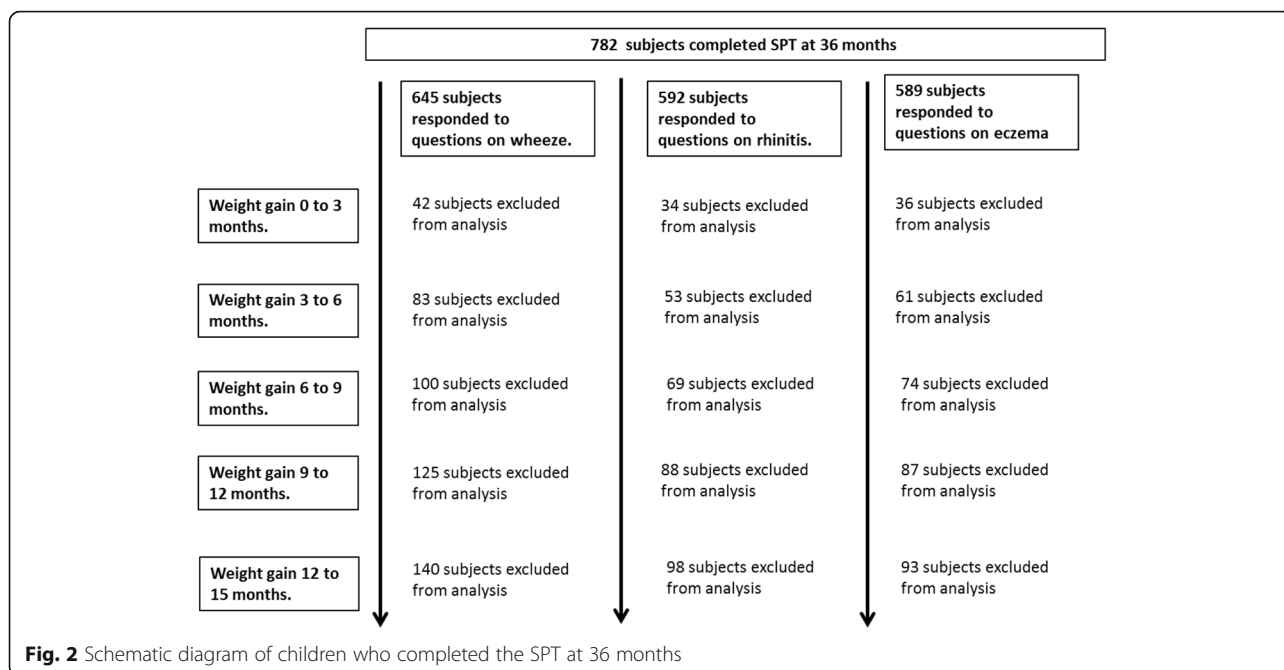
782 subjects completed SPT at 36 months

645 subjects responded to questions on wheeze.

592 subjects responded to questions on rhinitis.

589 subjects responded to questions on eczema

Weight gain 0 to 3 months.

42 subjects excluded from analysis

34 subjects excluded from analysis

36 subjects excluded from analysis

Weight gain 3 to 6 months.

83 subjects excluded from analysis

53 subjects excluded from analysis

61 subjects excluded from analysis

Weight gain 6 to 9 months.

100 subjects excluded from analysis

69 subjects excluded from analysis

74 subjects excluded from analysis

Weight gain 9 to 12 months.

125 subjects excluded from analysis

88 subjects excluded from analysis

87 subjects excluded from analysis

Weight gain 12 to 15 months.

140 subjects excluded from analysis

98 subjects excluded from analysis

93 subjects excluded from analysis

**Fig. 2** Schematic diagram of children who completed the SPT at 36 months